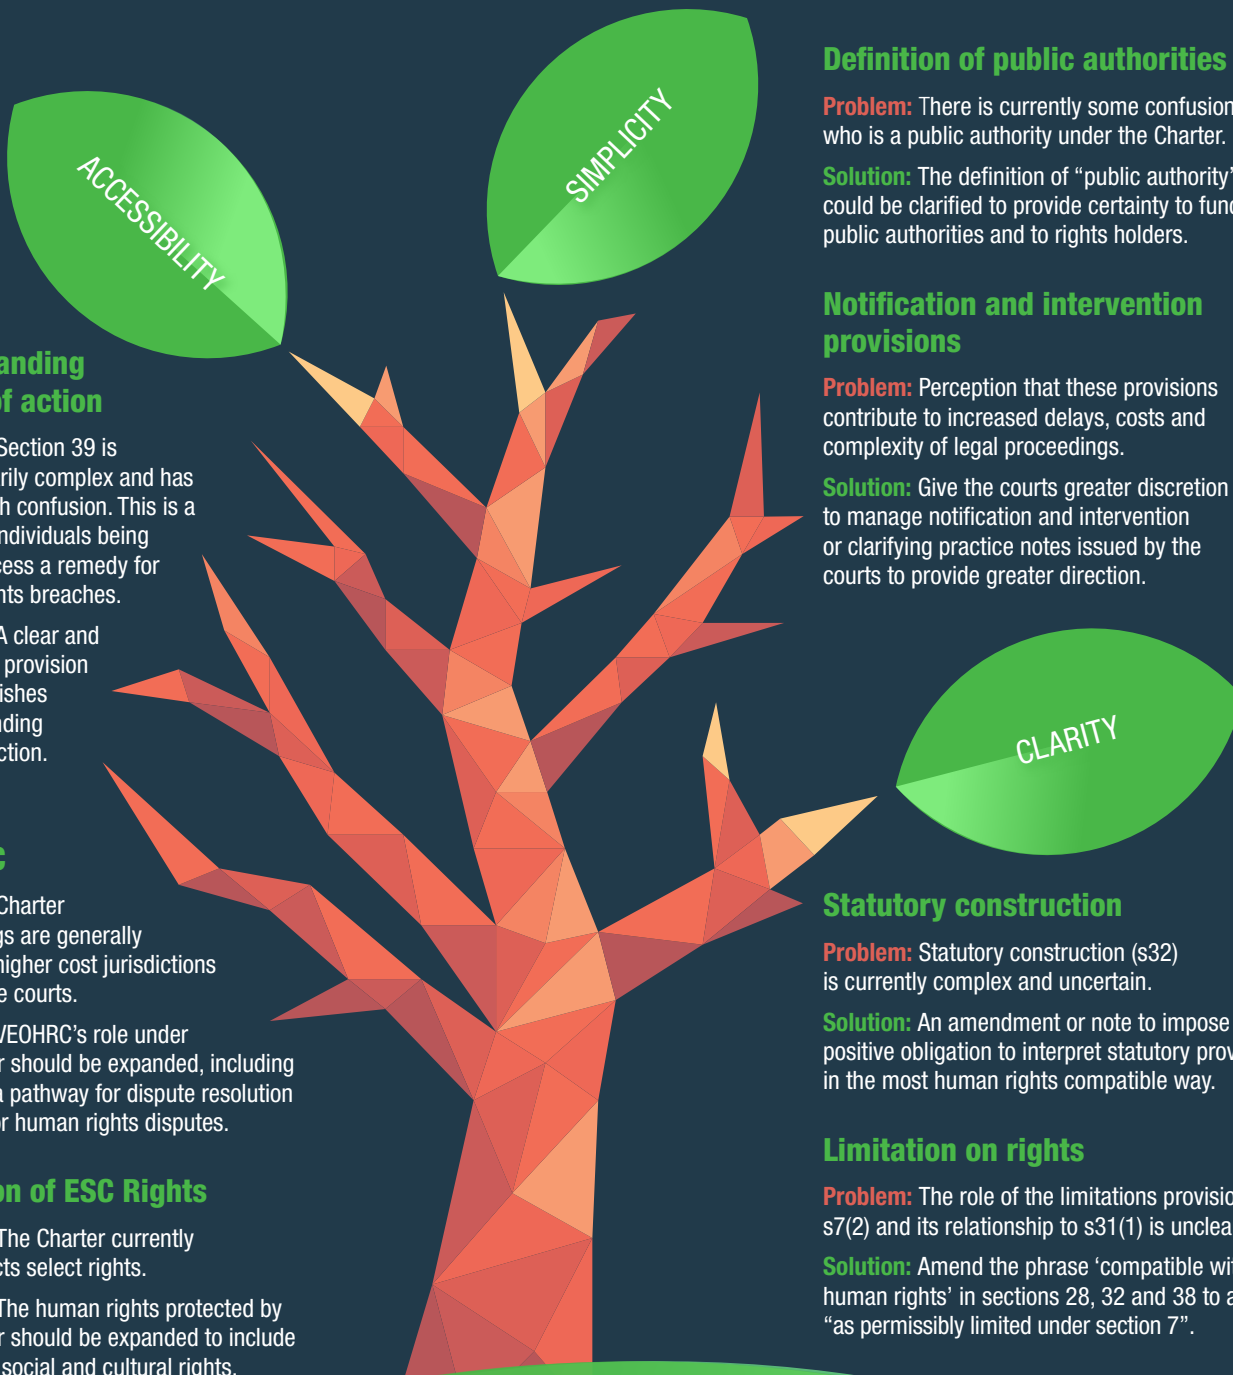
ACCESSIBILITY

SIMPLICITY

anding
f action

Section 39 is
rily complex and has
h confusion. This is a
ndividuals being
cess a remedy for
nts breaches.

A clear and
provision
ishes
ding
ction.

c

Charter
s are generally
higher cost jurisdictions
e courts.

VEOHRC's role under
r should be expanded, including
a pathway for dispute resolution
r human rights disputes.

on of ESC Rights

The Charter currently
cts select rights.

The human rights protected by
r should be expanded to include
social and cultural rights.

Definition of public authorities

Problem: There is currently some confusion
who is a public authority under the Charter.

Solution: The definition of "public authority"
could be clarified to provide certainty to func
public authorities and to rights holders.

Notification and intervention provisions

Problem: Perception that these provisions contribute to increased delays, costs and complexity of legal proceedings.

Solution: Give the courts greater discretion to manage notification and intervention or clarifying practice notes issued by the courts to provide greater direction.

CLARITY

Statutory construction

Problem: Statutory construction (s32) is currently complex and uncertain.

Solution: An amendment or note to impose
positive obligation to interpret statutory prov
in the most human rights compatible way.

Limitation on rights

Problem: The role of the limitations provisio
s7(2) and its relationship to s31(1) is unclea

Solution: Amend the phrase 'compatible wit
human rights' in sections 28, 32 and 38 to a
"as permissibly limited under section 7".